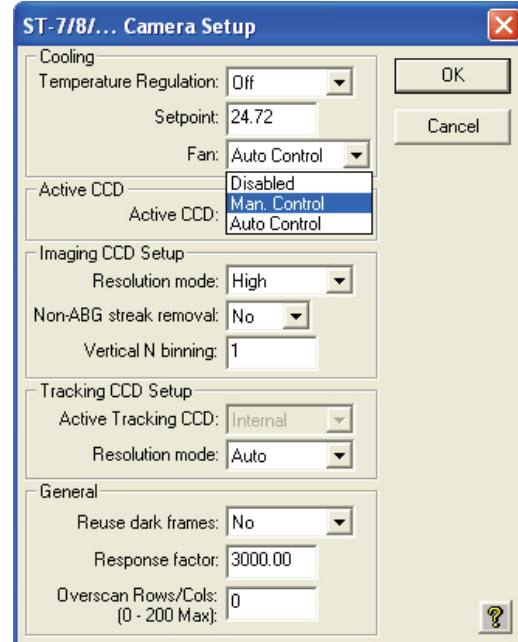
ST-7/8/... Camera Setup

Cooling
Temperature Regulation: Off
Setpoint: 24.72
Fan: Auto Control
Disabled
Man. Control
Auto Control

OK
Cancel

Active CCD
Active CCD:

Imaging CCD Setup
Resolution mode: High
Non-ABG streak removal: No
Vertical N binning: 1

Tracking CCD Setup
Active Tracking CCD: Internal
Resolution mode: Auto

General
Reuse dark frames: No
Response factor: 3000.00
Overscan Rows/Cols: (0 - 200 Max): 0

?